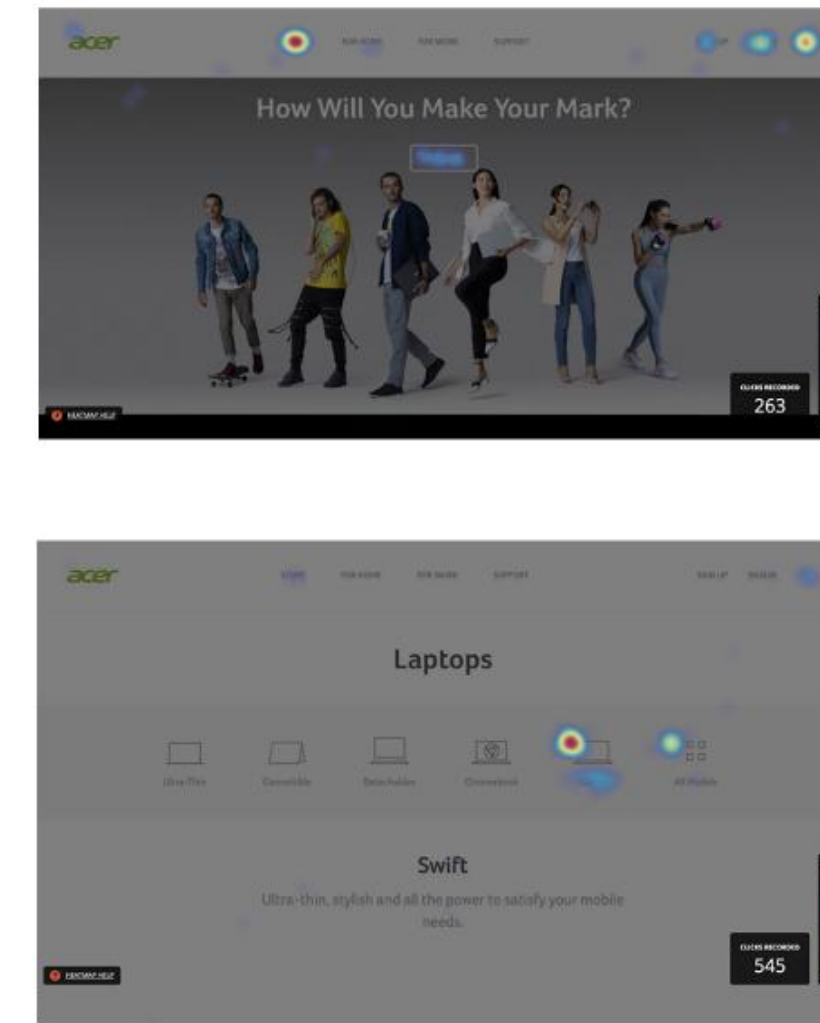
acer

FOR HOME FOR WORK SUPPORT

How Will You Make Your Mark?

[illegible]

HEATMAP HELP

CLICKS RECORDED
263

acer

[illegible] FOR HOME FOR WORK SUPPORT

SIGN UP SIGN IN

Laptops

Ultra-Thin Convertible Detachables Chromebook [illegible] All Models

Swift

Ultra-thin, stylish and all the power to satisfy your mobile needs.

HEATMAP HELP

CLICKS RECORDED
545